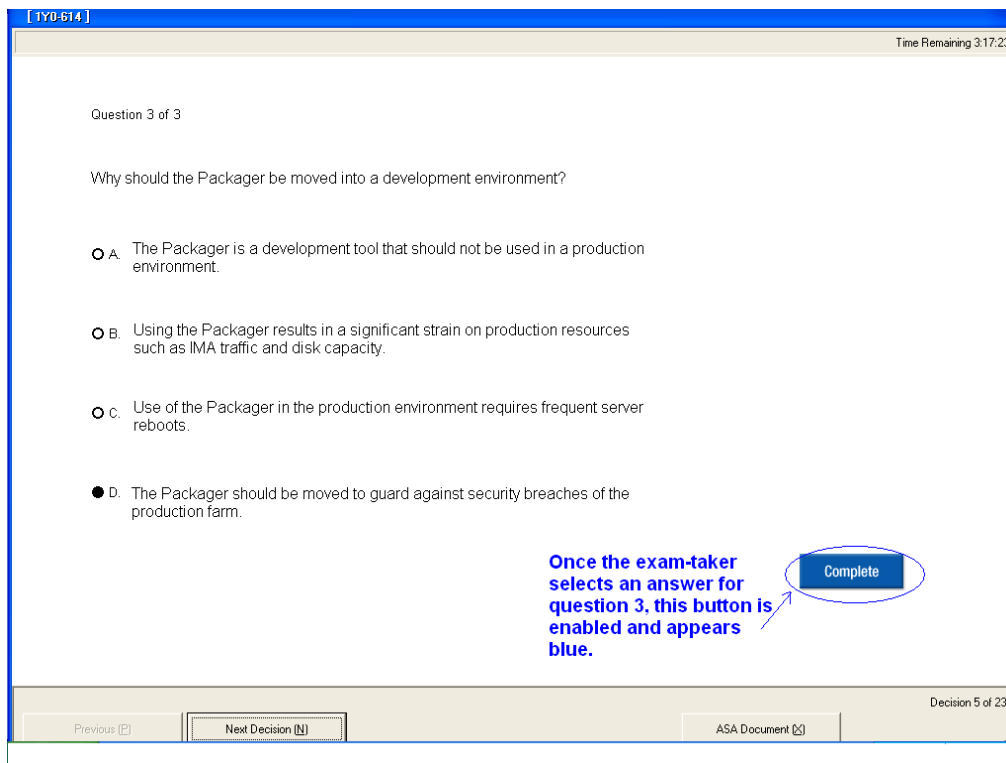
[ 1Y0-614 ]

Time Remaining 3:17:23

Question 3 of 3

Why should the Packager be moved into a development environment?

A. The Packager is a development tool that should not be used in a production environment.

B. Using the Packager results in a significant strain on production resources such as IMA traffic and disk capacity.

C. Use of the Packager in the production environment requires frequent server reboots.

D. The Packager should be moved to guard against security breaches of the production farm.

Once the exam-taker selects an answer for question 3, this button is enabled and appears blue.

Complete

Decision 5 of 23

Previous (P)

Next Decision (N)

ASA Document (X)